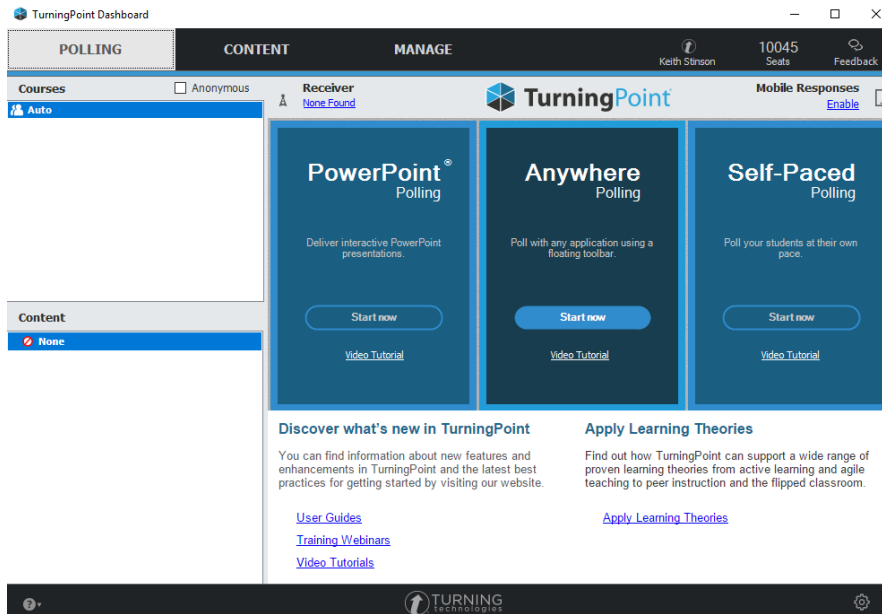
TurningPoint Dashboard

POLLING
CONTENT
MANAGE
Keith Stinson
10045 Seats
Feedback

Courses
Anonymous
Auto

Receiver
None Found

TurningPoint

Mobile Responses
Enable

PowerPoint®
Polling
Deliver interactive PowerPoint presentations.
Start now
Video Tutorial

Anywhere
Polling
Poll with any application using a floating toolbar.
Start now
Video Tutorial

Self-Paced
Polling
Poll your students at their own pace.
Start now
Video Tutorial

Content
None

Discover what's new in TurningPoint

You can find information about new features and enhancements in TurningPoint and the latest best practices for getting started by visiting our website.

User Guides
Training Webinars
Video Tutorials

Apply Learning Theories

Find out how TurningPoint can support a wide range of proven learning theories from active learning and agile teaching to peer instruction and the flipped classroom.

Apply Learning Theories

TURNING technologies